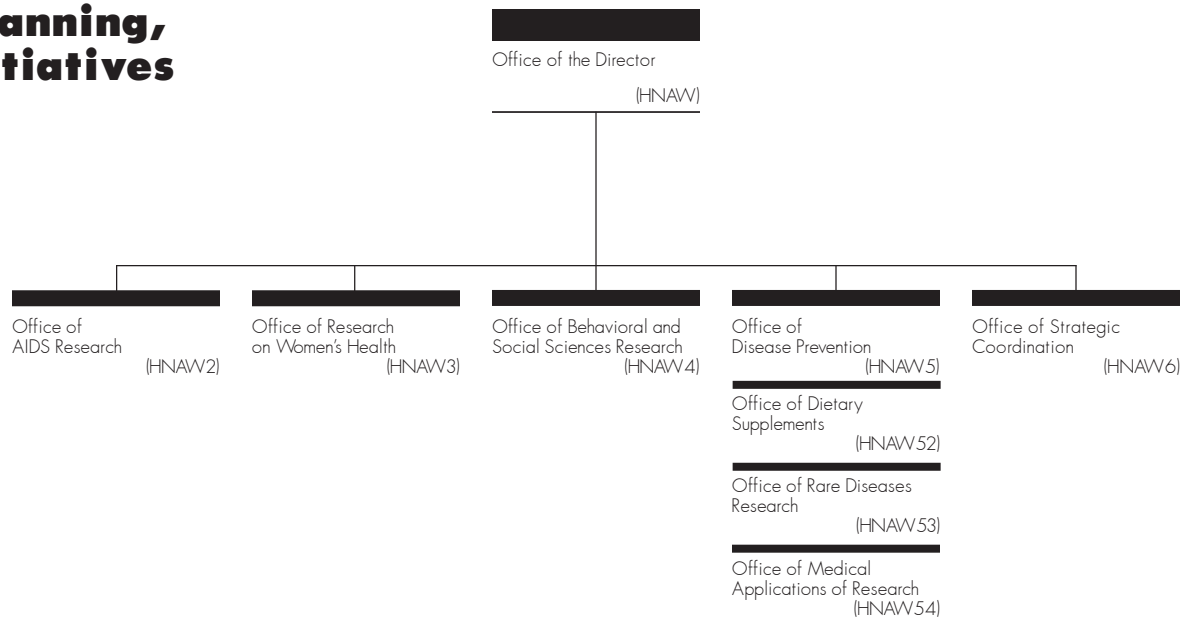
anning,
tiatives

Office of the Director
(HNAW)

Office of AIDS Research
(HNAW2)

Office of Research on Women's Health
(HNAW3)

Office of Behavioral and Social Sciences Research
(HNAW4)

Office of Disease Prevention
(HNAW5)

Office of Dietary Supplements
(HNAW52)

Office of Rare Diseases Research
(HNAW53)

Office of Medical Applications of Research
(HNAW54)

Office of Strategic Coordination
(HNAW6)